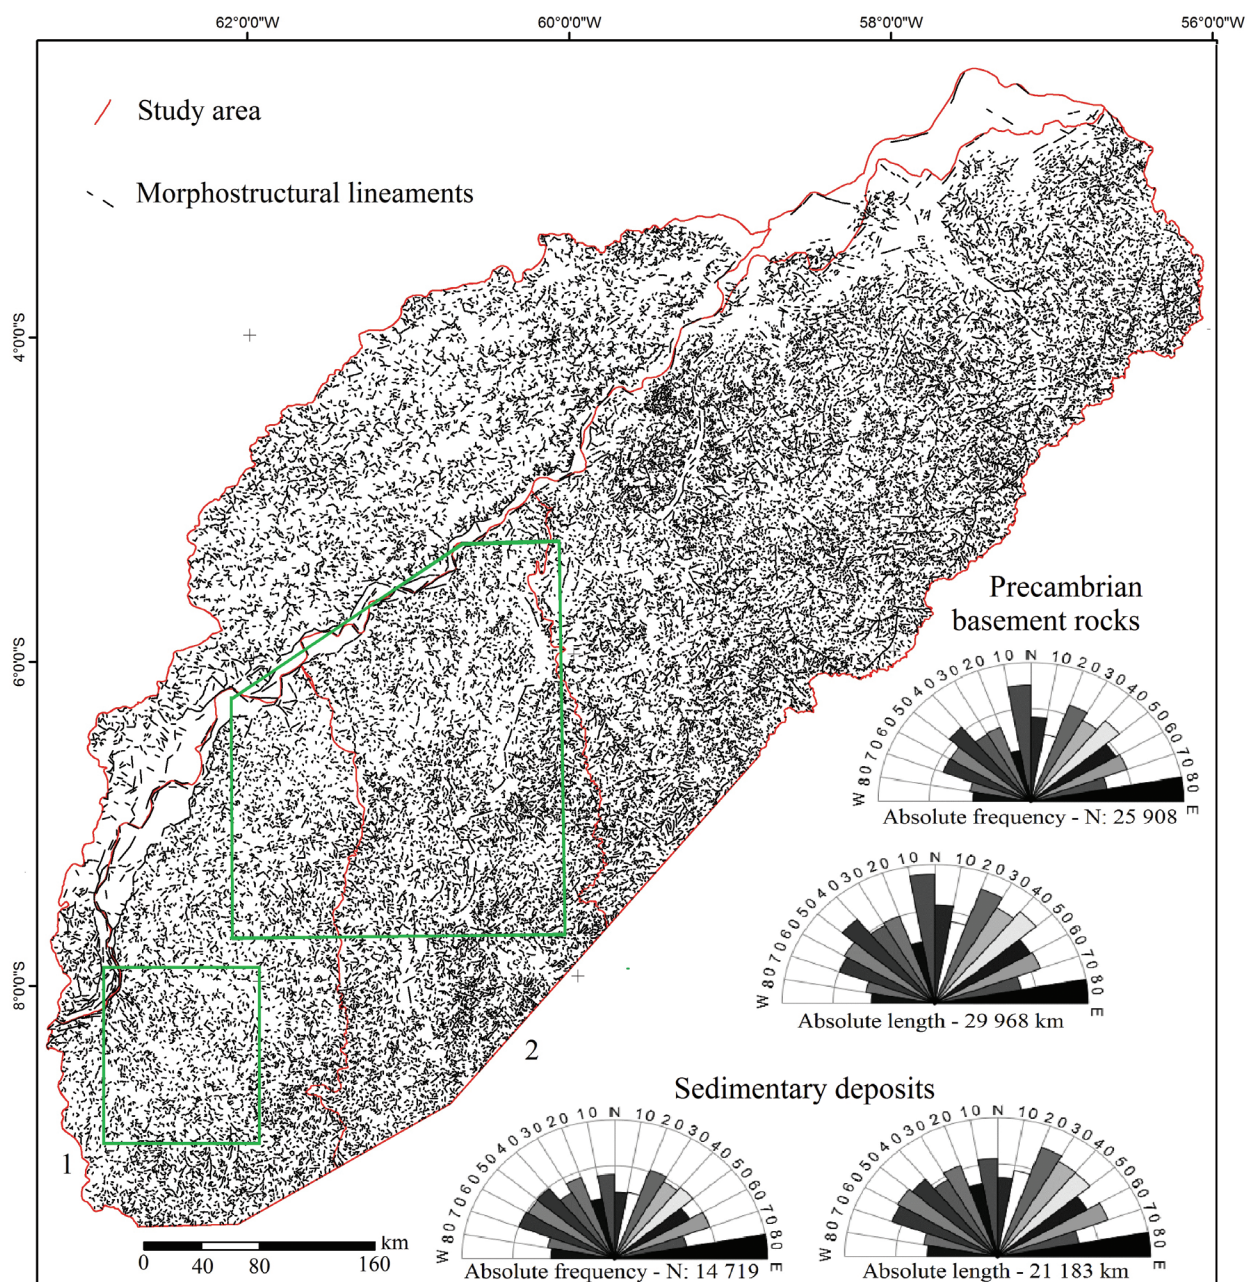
62°0'0"W
60°0'0"W
58°0'0"W
56°0'0"W

Study area

Morphostructural lineaments

4°0'0"S
6°0'0"S
8°0'0"S

Precambrian basement rocks

W 80 70 60 50 40 30 20 10 N 10 20 30 40 50 60 70 80 E
Absolute frequency - N: 25 908

W 80 70 60 50 40 30 20 10 N 10 20 30 40 50 60 70 80 E
Absolute length - 29 968 km

2

1

Sedimentary deposits

W 80 70 60 50 40 30 20 10 N 10 20 30 40 50 60 70 80 E
Absolute frequency - N: 14 719

W 80 70 60 50 40 30 20 10 N 10 20 30 40 50 60 70 80 E
Absolute length - 21 183 km

km
0 40 80 160